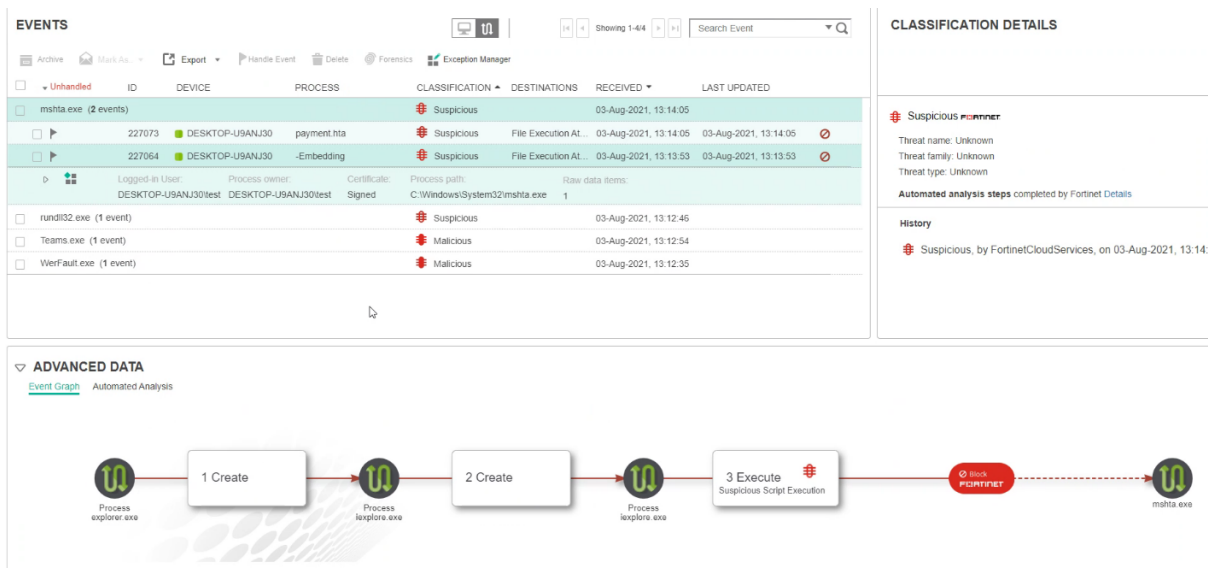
EVENTS

Showing 1-4/4

Search Event

Archive  Mark As  Export  Handle Event  Delete  Forensics  Exception Manager

| Unhandled | ID | DEVICE | PROCESS | CLASSIFICATION | DESTINATIONS | RECEIVED | LAST UPDATED |
|---|---|---|---|---|---|---|---|
| mshta.exe (2 events) | | | | Suspicious | | 03-Aug-2021, 13:14:05 | |
| | 227073 | DESKTOP-U9ANJ30 | payment.hta | Suspicious | File Execution At... | 03-Aug-2021, 13:14:05 | 03-Aug-2021, 13:14:05 |
| | 227064 | DESKTOP-U9ANJ30 | -Embedding | Suspicious | File Execution At... | 03-Aug-2021, 13:13:53 | 03-Aug-2021, 13:13:53 |

Logged-in User: DESKTOP-U9ANJ30\test  Process owner: DESKTOP-U9ANJ30\test  Certificate: Signed  Process path: C:\Windows\System32\mshta.exe  Raw data items: 1

| rundll32.exe (1 event) | Suspicious | 03-Aug-2021, 13:12:46 |
|---|---|---|
| Teams.exe (1 event) | Malicious | 03-Aug-2021, 13:12:54 |
| WerFault.exe (1 event) | Malicious | 03-Aug-2021, 13:12:35 |

CLASSIFICATION DETAILS

Suspicious FORTINET

Threat name: Unknown
Threat family: Unknown
Threat type: Unknown

Automated analysis steps completed by Fortinet Details

History

Suspicious, by FortinetCloudServices, on 03-Aug-2021, 13:14:

ADVANCED DATA

Event Graph  Automated Analysis

Process explorer.exe  1 Create  Process iexplore.exe  2 Create  Process iexplore.exe  3 Execute Suspicious Script Execution  Block FORTINET  mshta.exe